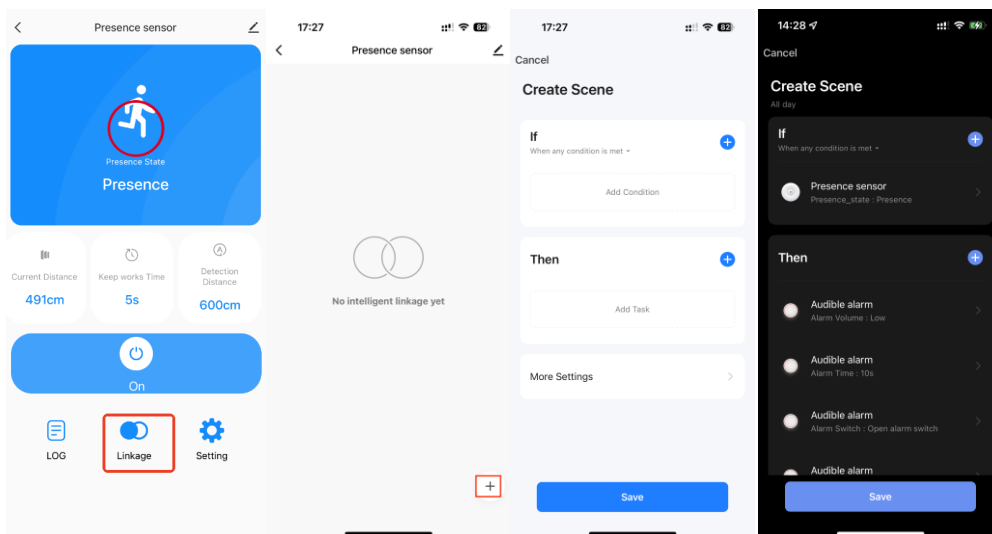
Presence sensor

Presence State

Presence

Current Distance
491cm

Keep works Time
5s

Detection Distance
600cm

On

LOG

Linkage

Setting

17:27

Presence sensor

No intelligent linkage yet

+

17:27

Cancel

Create Scene

If
When any condition is met

Add Condition

Then

Add Task

More Settings

Save

14:28

Cancel

Create Scene
All day

If
When any condition is met

Presence sensor
Presence_state : Presence

Then

Audible alarm
Alarm Volume : Low

Audible alarm
Alarm Time : 10s

Audible alarm
Alarm Switch : Open alarm switch

Audible alarm

Save